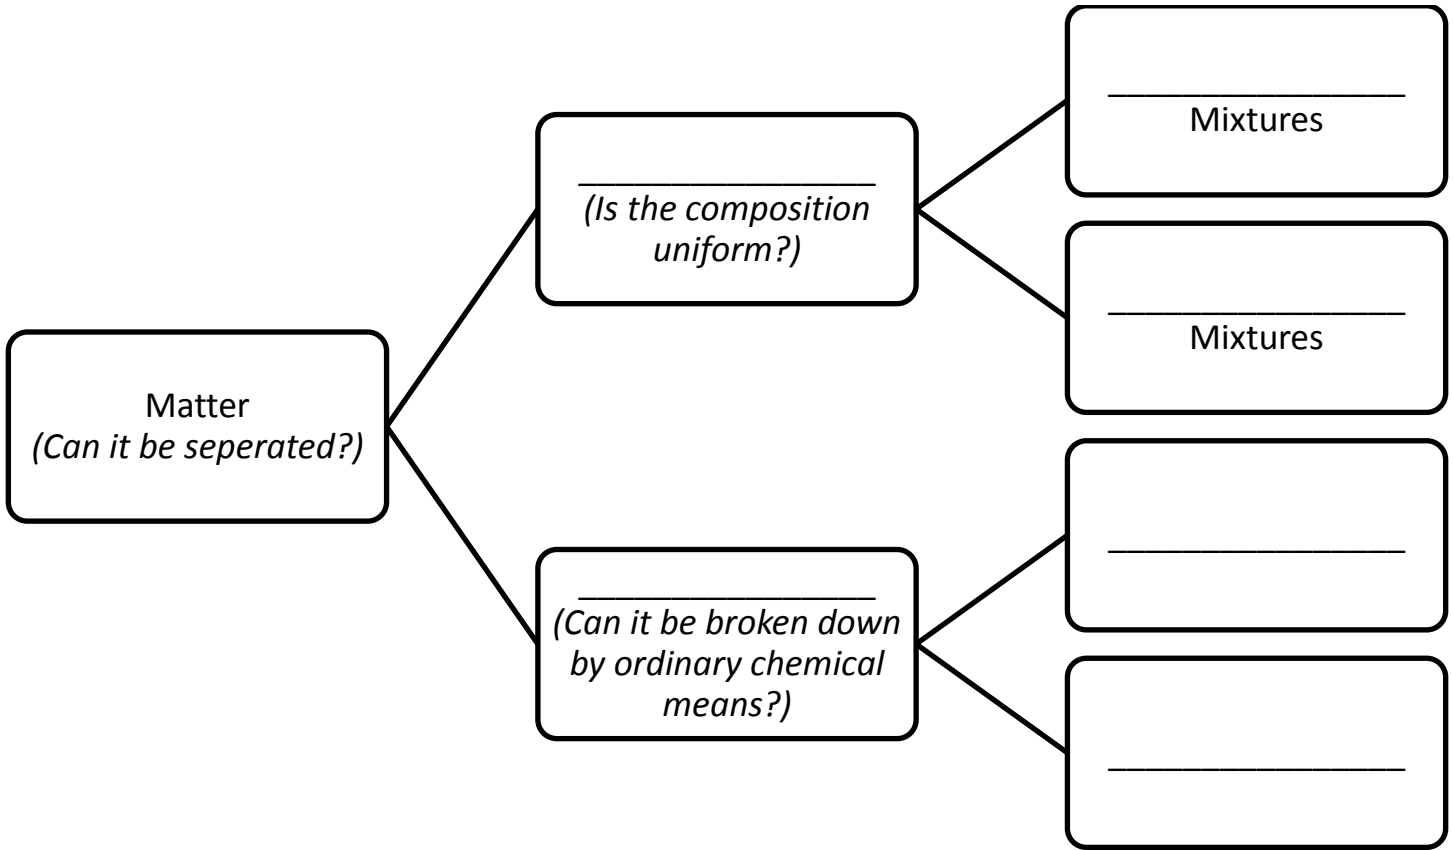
Matter
(Can it be seperated?)

________________
(Is the composition uniform?)

________________
Mixtures

________________
Mixtures

________________
(Can it be broken down by ordinary chemical means?)

________________

________________